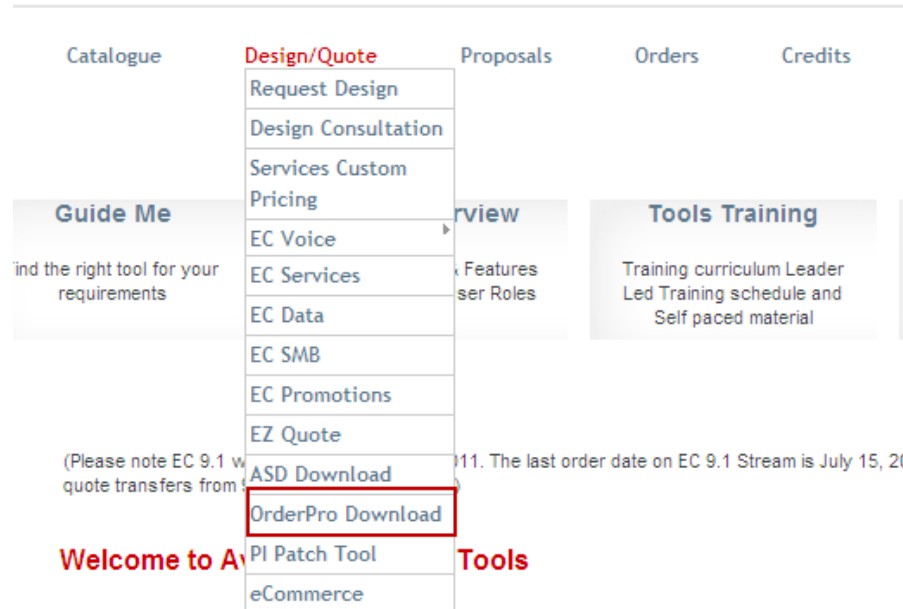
Catalogue Design/Quote Proposals Orders Credits

Request Design
Design Consultation
Services Custom Pricing
EC Voice
EC Services
EC Data
EC SMB
EC Promotions
EZ Quote
ASD Download
OrderPro Download
PI Patch Tool
eCommerce

Guide Me
ind the right tool for your requirements

rview
Features ser Roles

Tools Training
Training curriculum Leader Led Training schedule and Self paced material

(Please note EC 9.1 w 11. The last order date on EC 9.1 Stream is July 15, 20 quote transfers from )

Welcome to A Tools